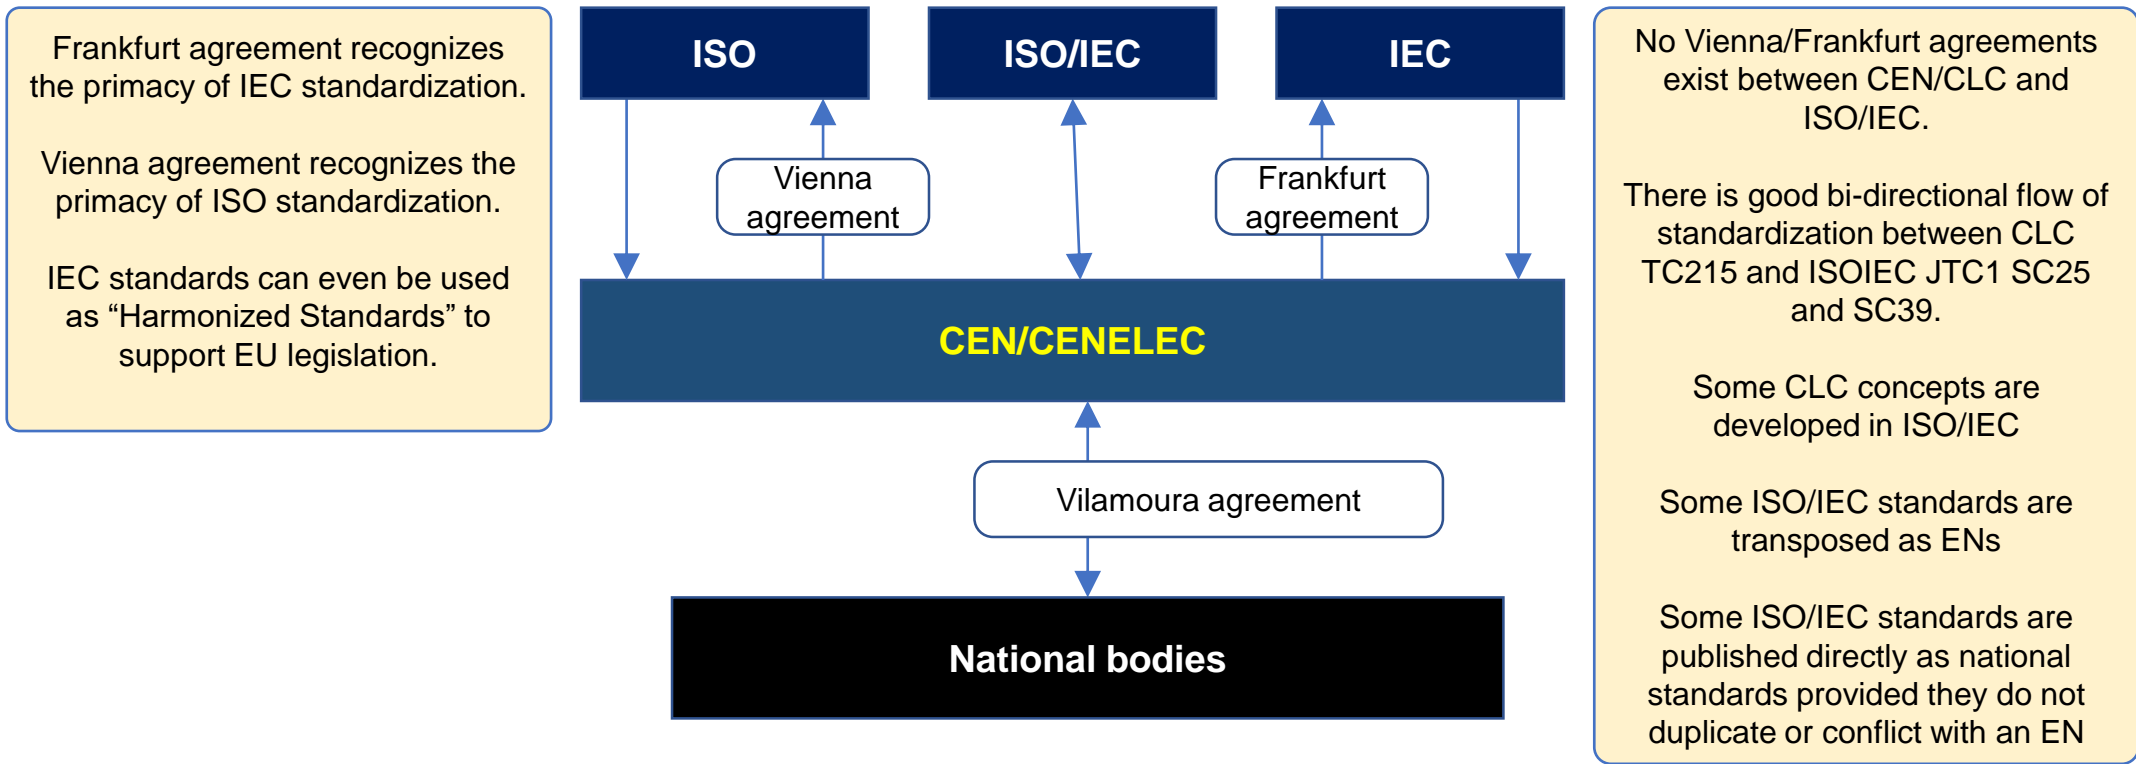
Frankfurt agreement recognizes the primacy of IEC standardization.

Vienna agreement recognizes the primacy of ISO standardization.

IEC standards can even be used as “Harmonized Standards” to support EU legislation.

ISO

ISO/IEC

IEC

Vienna agreement

Frankfurt agreement

CEN/CENELEC

Vilamoura agreement

National bodies

No Vienna/Frankfurt agreements exist between CEN/CLC and ISO/IEC.

There is good bi-directional flow of standardization between CLC TC215 and ISOIEC JTC1 SC25 and SC39.

Some CLC concepts are developed in ISO/IEC

Some ISO/IEC standards are transposed as ENs

Some ISO/IEC standards are published directly as national standards provided they do not duplicate or conflict with an EN